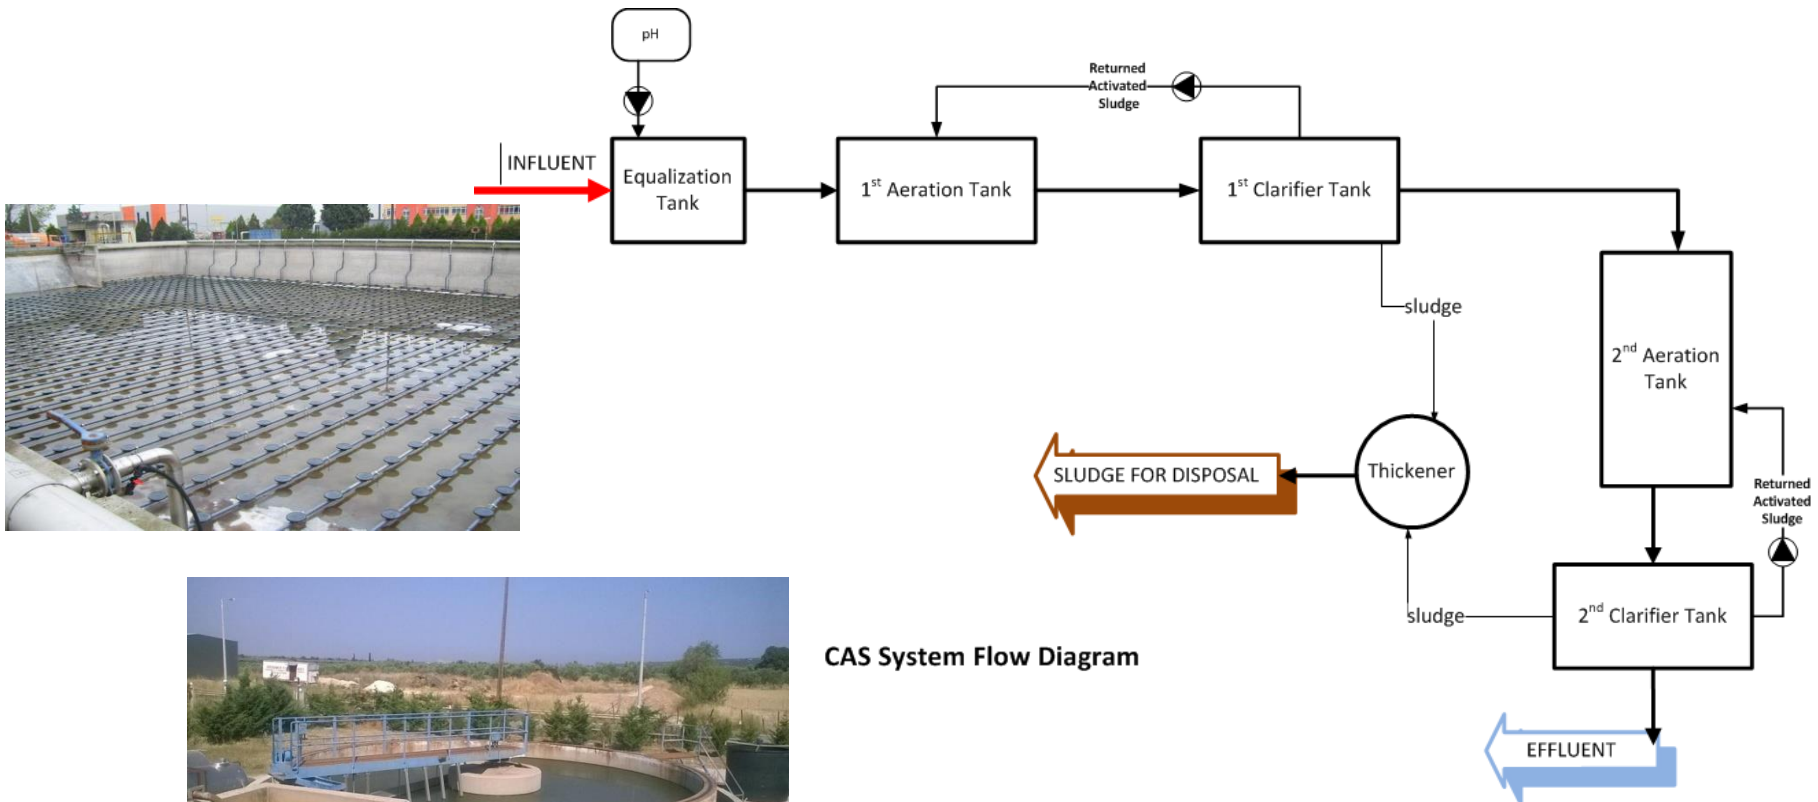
pH

INFLUENT

Equalization Tank

$1^{st}$ Aeration Tank

Returned Activated Sludge

$1^{st}$ Clarifier Tank

sludge

$2^{nd}$ Aeration Tank

SLUDGE FOR DISPOSAL

Thickener

Returned Activated Sludge

sludge

$2^{nd}$ Clarifier Tank

CAS System Flow Diagram

EFFLUENT